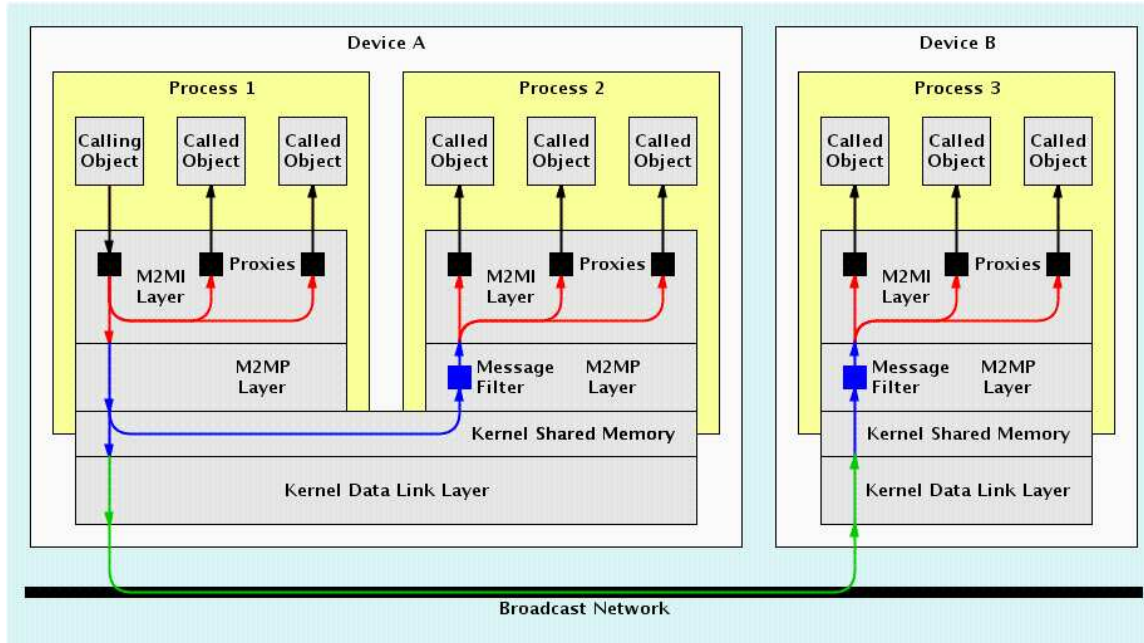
Device A

Process 1

Calling Object

Called Object

Called Object

M2MI Layer

Proxies

M2MP Layer

Process 2

Called Object

Called Object

Called Object

M2MI Layer

Proxies

Message Filter

M2MP Layer

Kernel Shared Memory

Kernel Data Link Layer

Device B

Process 3

Called Object

Called Object

Called Object

M2MI Layer

Proxies

Message Filter

M2MP Layer

Kernel Shared Memory

Kernel Data Link Layer

Broadcast Network